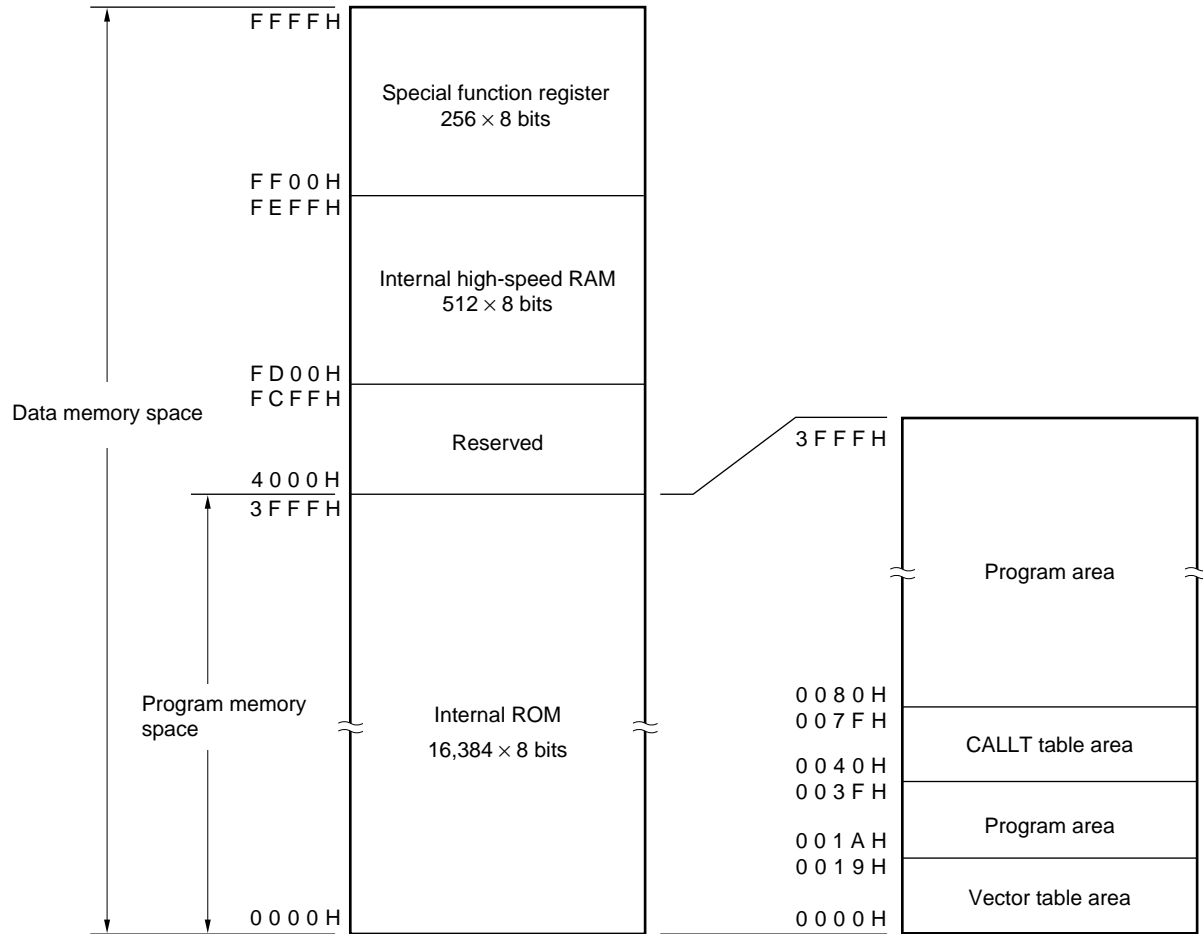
FFFFH

Special function register
$256 \times 8$ bits

FF00H
FEFFH

Internal high-speed RAM
$512 \times 8$ bits

FD00H
FCFFH

Data memory space

Reserved

4000H
3FFFH

Program memory space

Internal ROM
$16,384 \times 8$ bits

0000H

3FFFH

Program area

0080H
007FH

CALLT table area

0040H
003FH

Program area

001AH
0019H

Vector table area

0000H